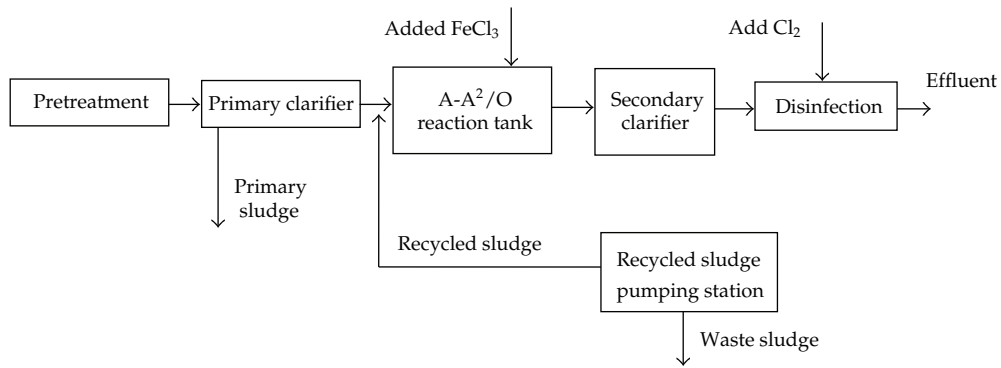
Added $FeCl_3$

Add $Cl_2$

Pretreatment

Primary clarifier

A-$A^2$/O reaction tank

Secondary clarifier

Disinfection

Effluent

Primary sludge

Recycled sludge

Recycled sludge pumping station

Waste sludge